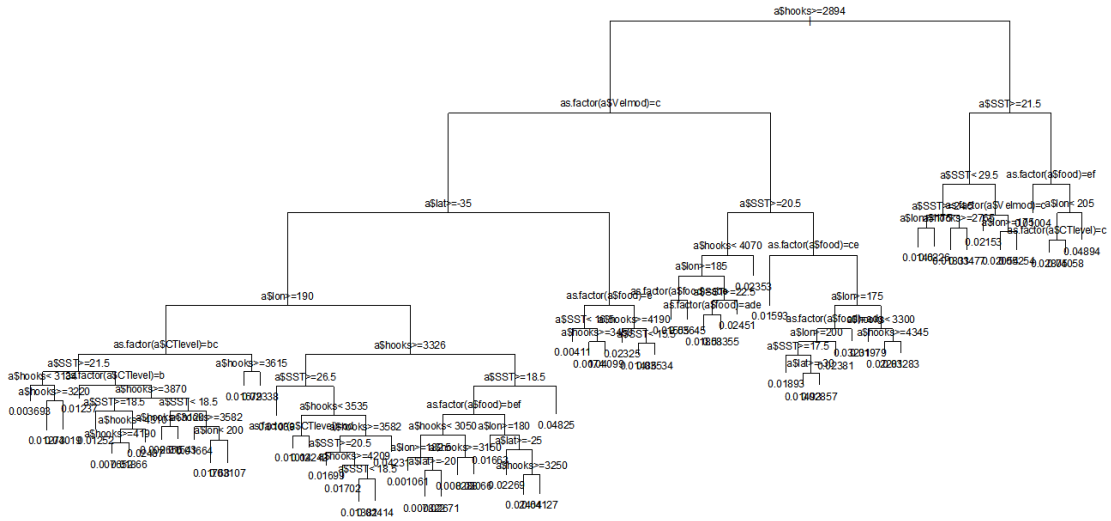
a$hooks>=2894

as.factor(a$Velmod)=c

a$SST>=21.5

a$lat>=-35

a$SST>=20.5

a$SST< 29.5

as.factor(a$food)=ef

a$lon>=190

a$hooks< 4070

as.factor(a$food)=ce

a$lon< 205

as.factor(a$CTlevel)=bc

a$hooks>=3326

a$lon>=185

as.factor(a$food)=e

a$lon>=175

0.02353

0.02153

0.04894

a$SST>=21.5

a$hooks>=3615

a$SST>=26.5

a$SST>=18.5

0.02451

0.01593

a$hooks>=4345

0.04825

0.00411

0.02325

a$SST>=17.5

0.03201

0.01979

0.02283

0.003698

0.01237

a$hooks< 3535

0.01893

0.01702

0.001061